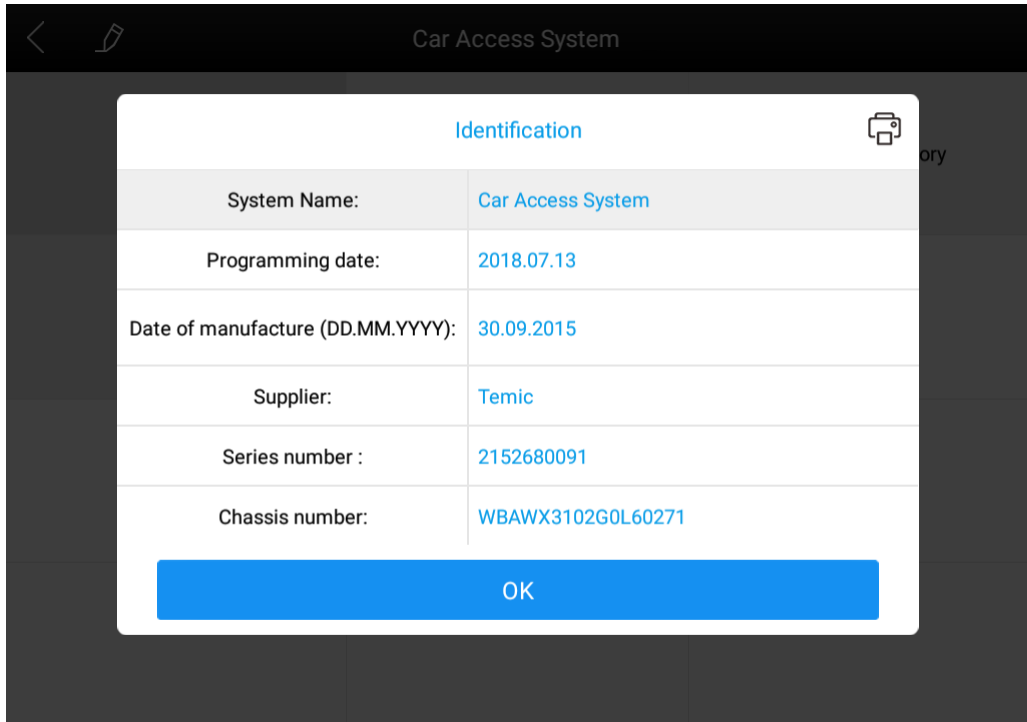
Car Access System

ory

Identification

| System Name: | Car Access System |
|---|---|
| Programming date: | 2018.07.13 |
| Date of manufacture (DD.MM.YYYY): | 30.09.2015 |
| Supplier: | Temic |
| Series number : | 2152680091 |
| Chassis number: | WBAWX3102G0L60271 |

OK